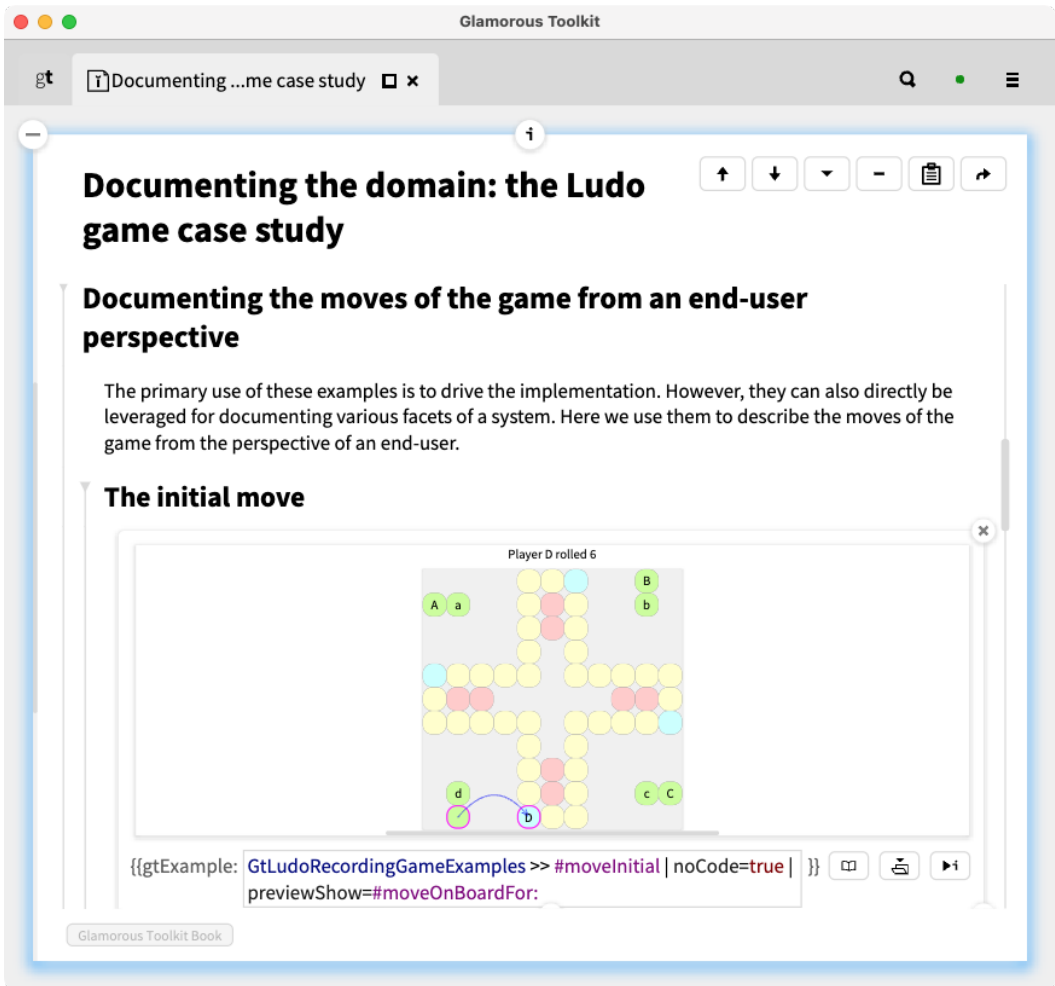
Glamorous Toolkit

gt

Documenting ...me case study

Documenting the domain: the Ludo game case study

Documenting the moves of the game from an end-user perspective

The primary use of these examples is to drive the implementation. However, they can also directly be leveraged for documenting various facets of a system. Here we use them to describe the moves of the game from the perspective of an end-user.

The initial move

Player D rolled 6

B
A a
b
d
c C
D

{{gtExample: GtLudoRecordingGameExamples >> #moveInitial | noCode=true | previewShow=#moveOnBoardFor: }}

Glamorous Toolkit Book